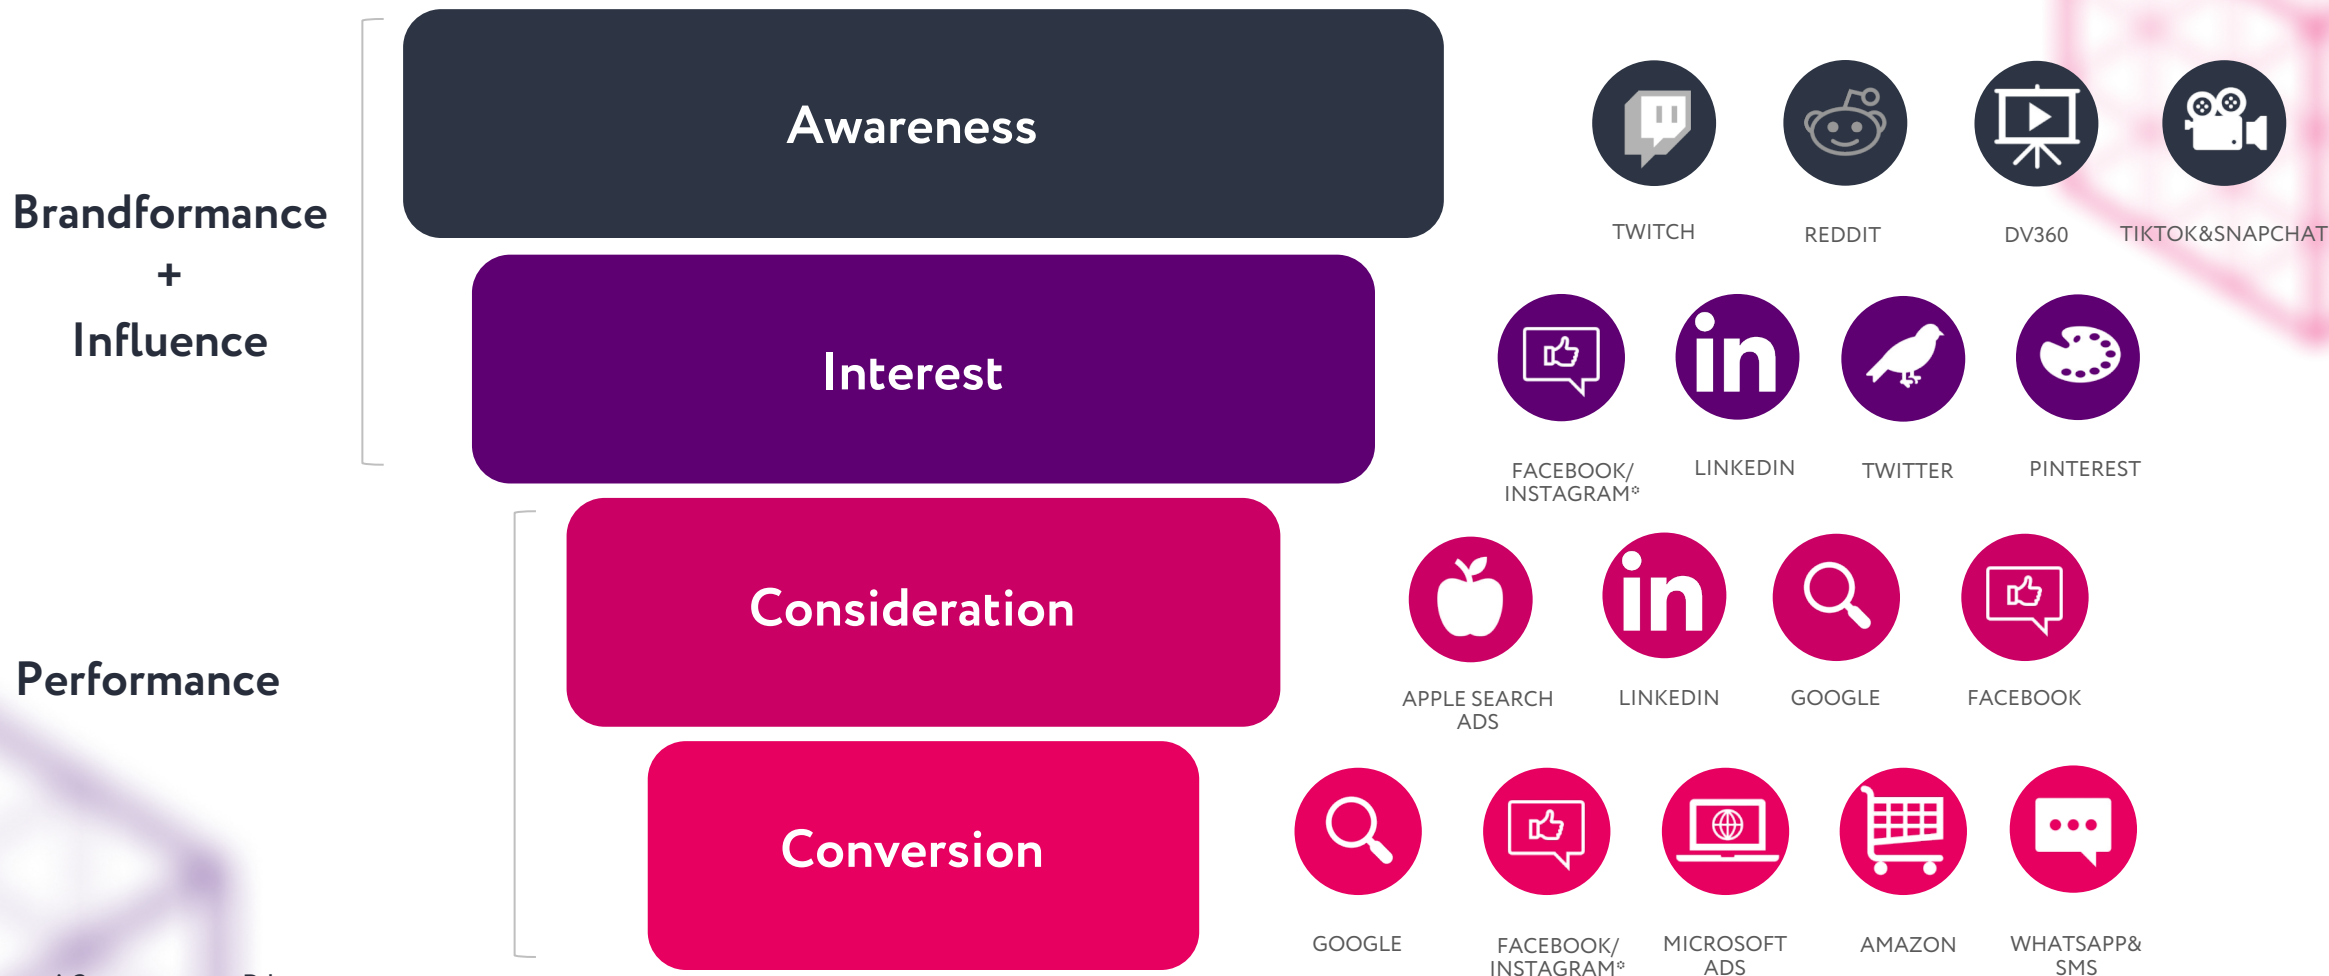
Brandformance
+
Influence

Performance

Awareness

Interest

Consideration

Conversion

TWITCH

REDDIT

DV360

TIKTOK&SNAPCHAT

FACEBOOK/ INSTAGRAM*

LINKEDIN

TWITTER

PINTEREST

APPLE SEARCH ADS

LINKEDIN

GOOGLE

FACEBOOK

GOOGLE

FACEBOOK/ INSTAGRAM*

MICROSOFT ADS

AMAZON

WHATSAPP& SMS